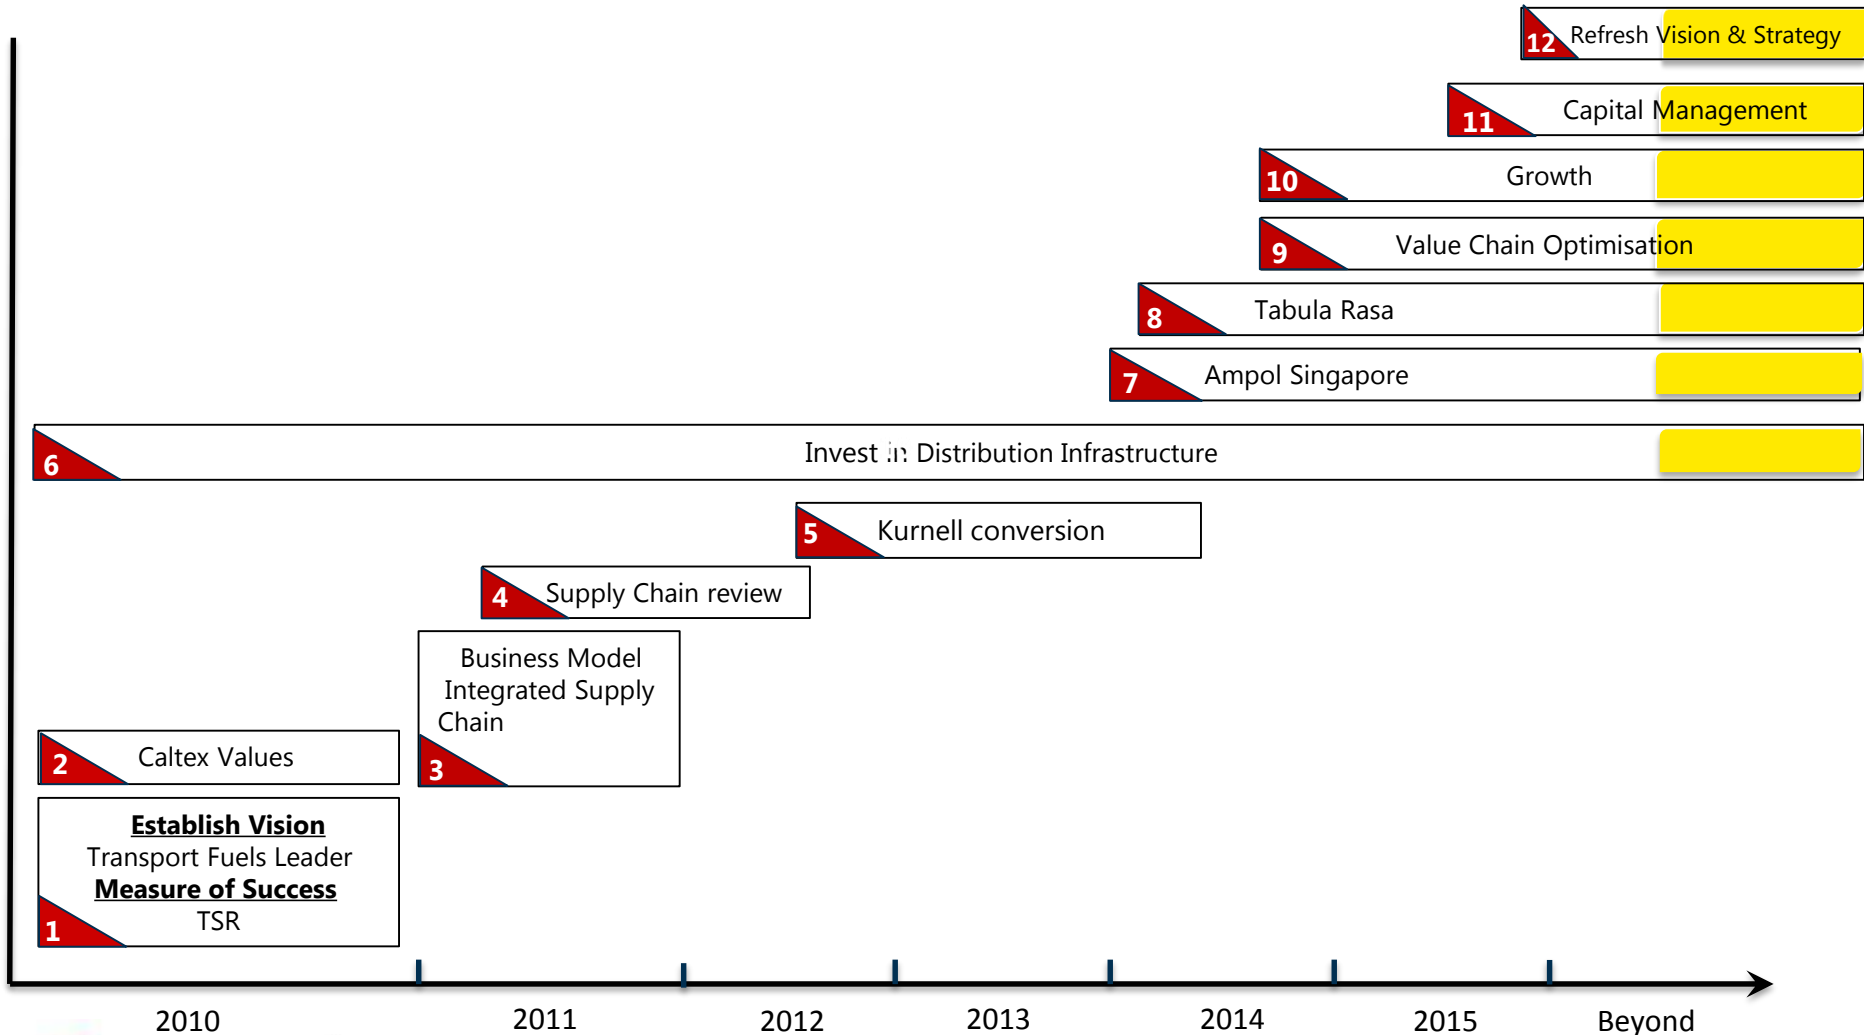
12 Refresh Vision & Strategy

11 Capital Management

10 Growth

9 Value Chain Optimisation

8 Tabula Rasa

7 Ampol Singapore

6 Invest in Distribution Infrastructure

5 Kurnell conversion

4 Supply Chain review

Business Model Integrated Supply Chain

3

2 Caltex Values

**Establish Vision**
Transport Fuels Leader
**Measure of Success**
TSR

1

2010 2011 2012 2013 2014 2015 Beyond